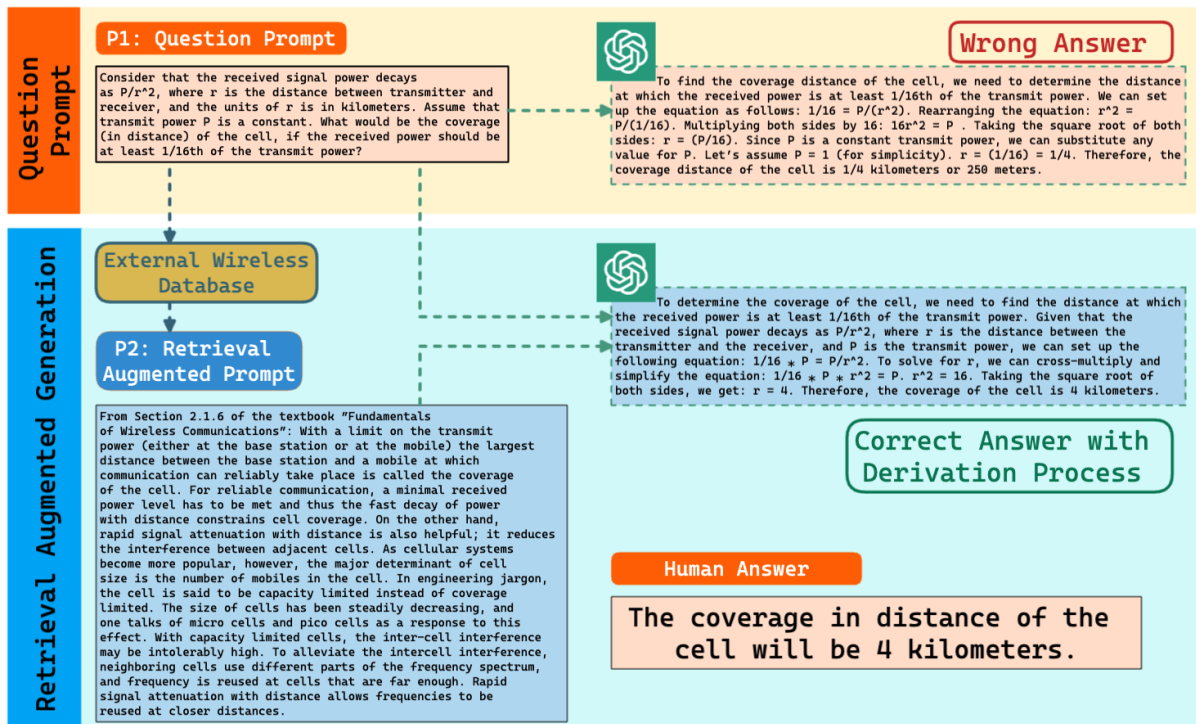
Question Prompt

P1: Question Prompt

Consider that the received signal power decays as P/r^2, where r is the distance between transmitter and receiver, and the units of r is in kilometers. Assume that transmit power P is a constant. What would be the coverage (in distance) of the cell, if the received power should be at least 1/16th of the transmit power?

Wrong Answer

To find the coverage distance of the cell, we need to determine the distance at which the received power is at least 1/16th of the transmit power. We can set up the equation as follows: 1/16 = P/(r^2). Rearranging the equation: r^2 = P/(1/16). Multiplying both sides by 16: 16r^2 = P . Taking the square root of both sides: r = (P/16). Since P is a constant transmit power, we can substitute any value for P. Let's assume P = 1 (for simplicity). r = (1/16) = 1/4. Therefore, the coverage distance of the cell is 1/4 kilometers or 250 meters.

Retrieval Augmented Generation

External Wireless Database

P2: Retrieval Augmented Prompt

From Section 2.1.6 of the textbook "Fundamentals of Wireless Communications": With a limit on the transmit power (either at the base station or at the mobile) the largest distance between the base station and a mobile at which communication can reliably take place is called the coverage of the cell. For reliable communication, a minimal received power level has to be met and thus the fast decay of power with distance constrains cell coverage. On the other hand, rapid signal attenuation with distance is also helpful; it reduces the interference between adjacent cells. As cellular systems become more popular, however, the major determinant of cell size is the number of mobiles in the cell. In engineering jargon, the cell is said to be capacity limited instead of coverage limited. The size of cells has been steadily decreasing, and one talks of micro cells and pico cells as a response to this effect. With capacity limited cells, the inter-cell interference may be intolerably high. To alleviate the intercell interference, neighboring cells use different parts of the frequency spectrum, and frequency is reused at cells that are far enough. Rapid signal attenuation with distance allows frequencies to be reused at closer distances.

To determine the coverage of the cell, we need to find the distance at which the received power is at least 1/16th of the transmit power. Given that the received signal power decays as P/r^2, where r is the distance between the transmitter and the receiver, and P is the transmit power, we can set up the following equation: 1/16 * P = P/r^2. To solve for r, we can cross-multiply and simplify the equation: 1/16 * P * r^2 = P. r^2 = 16. Taking the square root of both sides, we get: r = 4. Therefore, the coverage of the cell is 4 kilometers.

Correct Answer with Derivation Process

Human Answer

The coverage in distance of the cell will be 4 kilometers.